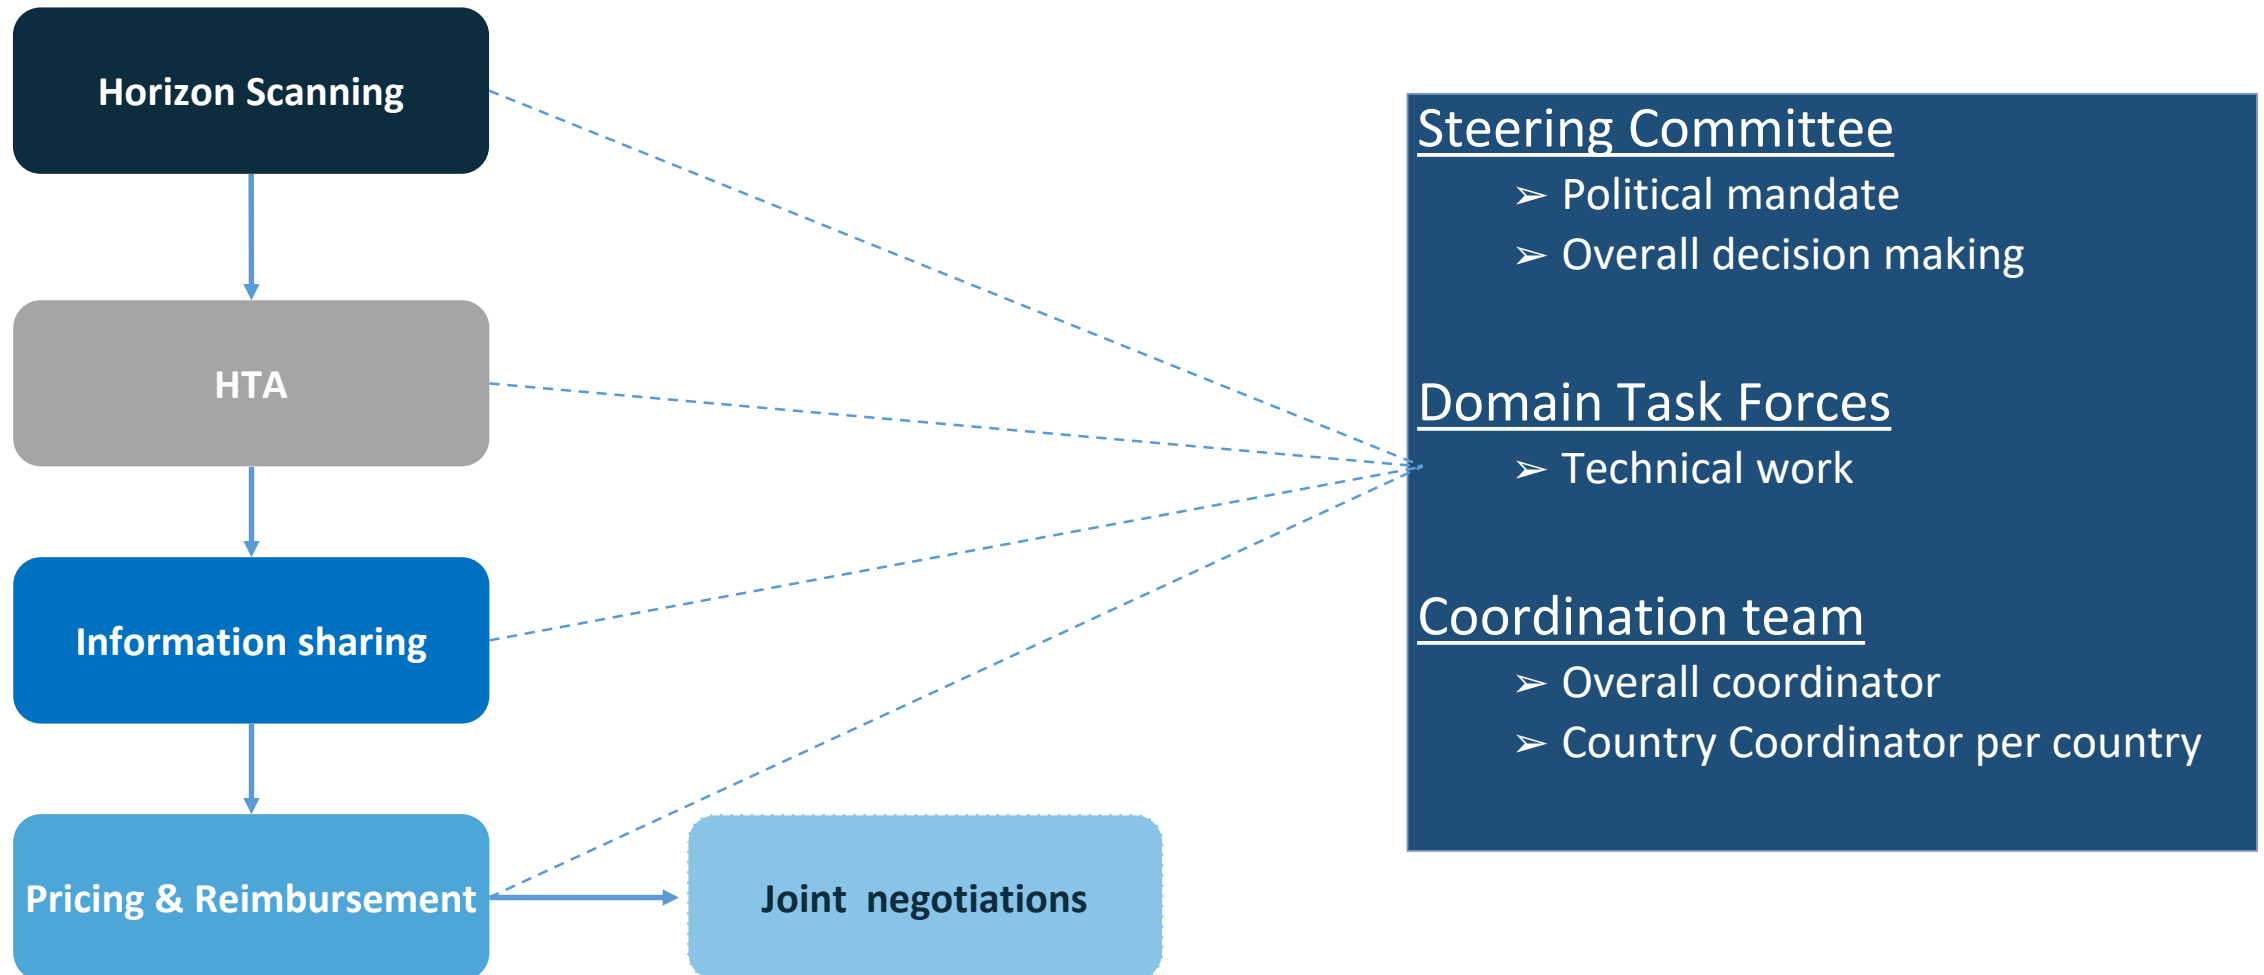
Horizon Scanning

HTA

Information sharing

Pricing & Reimbursement

Joint negotiations

Steering Committee
➢ Political mandate
➢ Overall decision making

Domain Task Forces
➢ Technical work

Coordination team
➢ Overall coordinator
➢ Country Coordinator per country